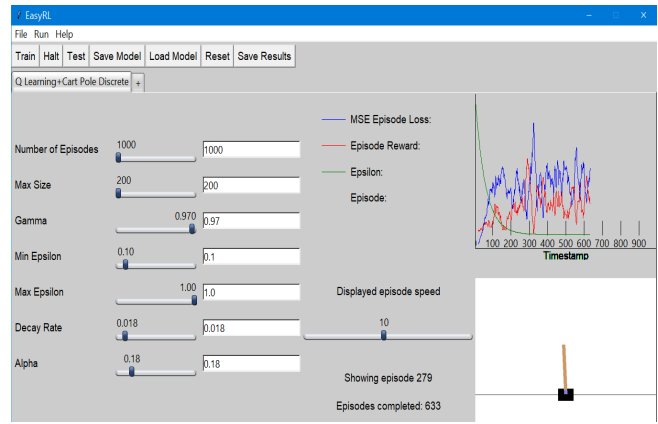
EasyRL

File Run Help

Train Halt Test Save Model Load Model Reset Save Results

Q Learning+Cart Pole Discrete +

Number of Episodes 1000 1000

Max Size 200 200

Gamma 0.970 0.97

Min Epsilon 0.10 0.1

Max Epsilon 1.00 1.0

Decay Rate 0.018 0.018

Alpha 0.18 0.18

MSE Episode Loss:

Episode Reward:

Epsilon:

Episode:

100 200 300 400 500 600 700 800 900

Timestamp

Displayed episode speed

10

Showing episode 279

Episodes completed: 633